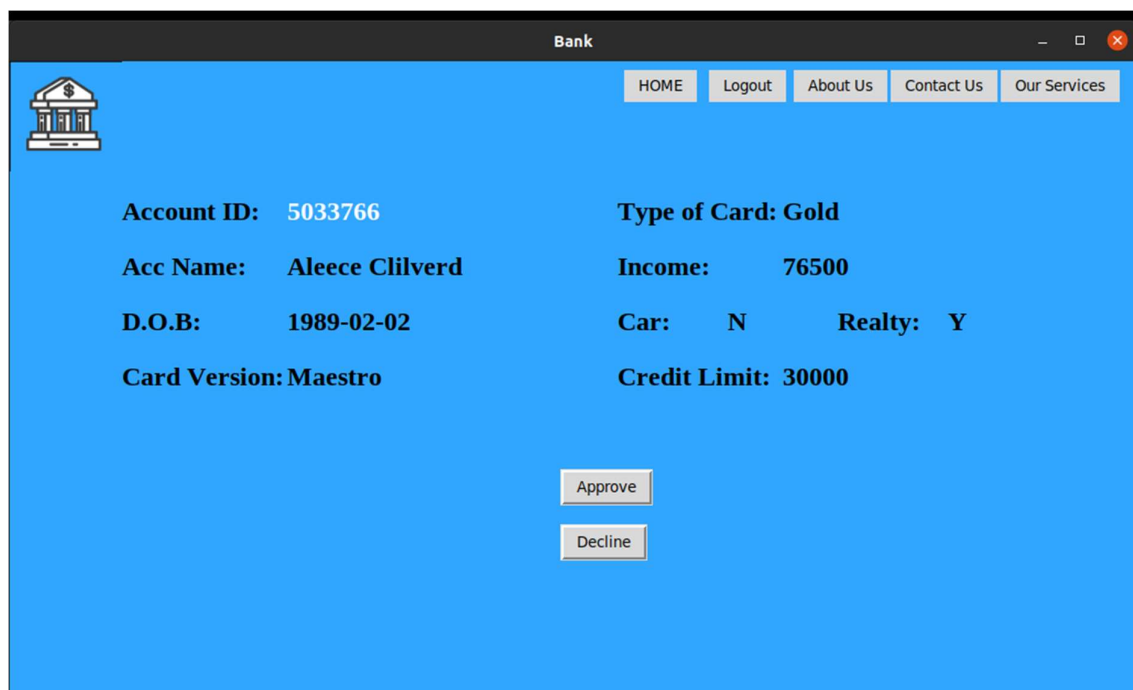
Bank

HOME Logout About Us Contact Us Our Services

Account ID: 5033766

Type of Card: Gold

Acc Name: Aleece Clilverd

Income: 76500

D.O.B: 1989-02-02

Car: N Realty: Y

Card Version: Maestro

Credit Limit: 30000

Approve

Decline